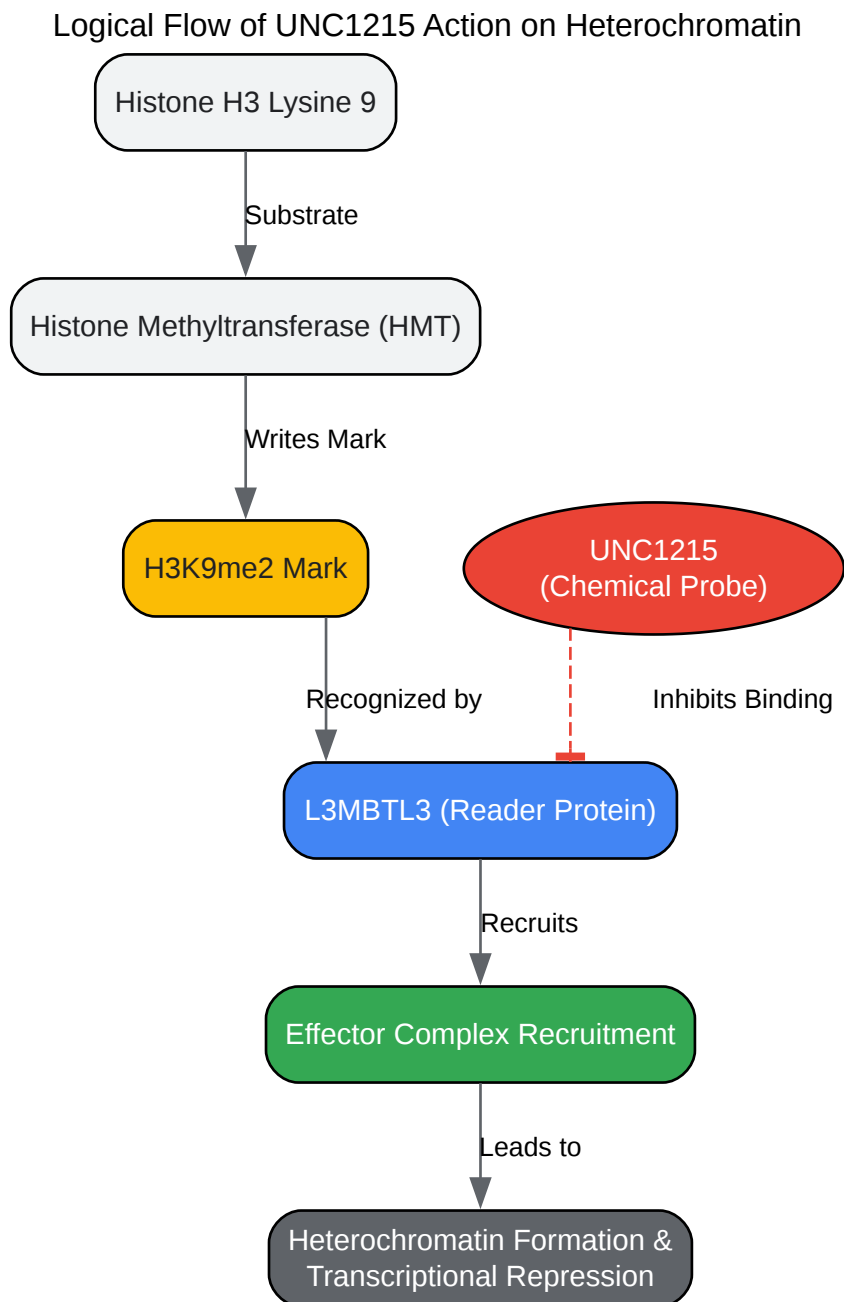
Logical Flow of UNC1215 Action on Heterochromatin

Histone H3 Lysine 9

Substrate

Histone Methyltransferase (HMT)

Writes Mark

H3K9me2 Mark

UNC1215
(Chemical Probe)

Recognized by

Inhibits Binding

L3MBTL3 (Reader Protein)

Recruits

Effector Complex Recruitment

Leads to

Heterochromatin Formation &
Transcriptional Repression